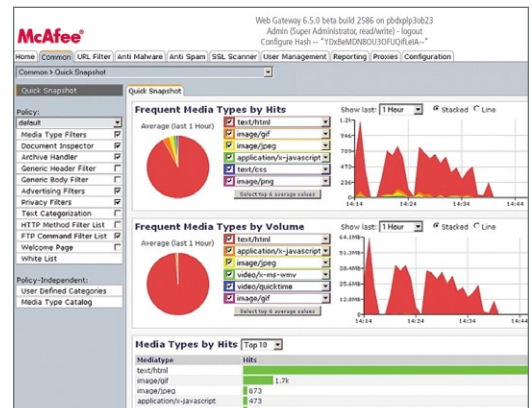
McAfee

Web Gateway 6.5.0 beta build 2586 on pbdxplp3ob23
Admin (Super Administrator, read/write) - logout
Configure Hash -- "YDxBeMDNBOU3OFUQifLeIA--"

Home | Common | URL Filter | Anti Malware | Anti Spam | SSL Scanner | User Management | Reporting | Proxies | Configuration

Common > Quick Snapshot

Quick Snapshot

Policy:
default
Media Type Filters
Document Inspector
Archive Handler
Generic Header Filter
Generic Body Filter
Advertising Filters
Privacy Filters
Text Categorization
HTTP Method Filter List
FTP Command Filter List
Welcome Page
White List

Policy-Independent:
User Defined Categories
Media Type Catalog

Quick Snapshot

Frequent Media Types by Hits
Average (last 1 Hour)
text/html
image/gif
image/jpeg
application/x-javascript
text/css
image/png
Select top 6 average values
Show last: 1 Hour  Stacked  Line
1.2k
1k
800
600
400
200
0
14:14  14:24  14:34  14:44

Frequent Media Types by Volume
Average (last 1 Hour)
text/html
application/x-javascript
image/jpeg
video/x-ms-wmv
video/quicktime
image/gif
Select top 6 average values
Show last: 1 Hour  Stacked  Line
64.0MB
56.0MB
48.0MB
40.0MB
32.0MB
24.0MB
16.0MB
8.0MB
0
14:14  14:24  14:34  14:44

Media Types by Hits  Top 10

| Mediatype | Hits |
|---|---|
| text/html | |
| image/gif | 1.7k |
| image/jpeg | 673 |
| application/x-javascript | 473 |